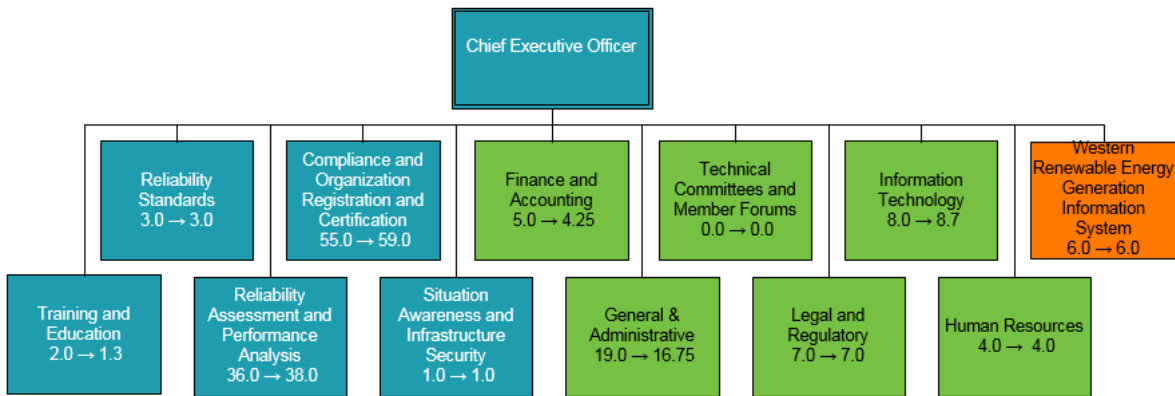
Chief Executive Officer

Reliability Standards
3.0 → 3.0

Compliance and Organization Registration and Certification
55.0 → 59.0

Finance and Accounting
5.0 → 4.25

Technical Committees and Member Forums
0.0 → 0.0

Information Technology
8.0 → 8.7

Western Renewable Energy Generation Information System
6.0 → 6.0

Training and Education
2.0 → 1.3

Reliability Assessment and Performance Analysis
36.0 → 38.0

Situation Awareness and Infrastructure Security
1.0 → 1.0

General & Administrative
19.0 → 16.75

Legal and Regulatory
7.0 → 7.0

Human Resources
4.0 → 4.0